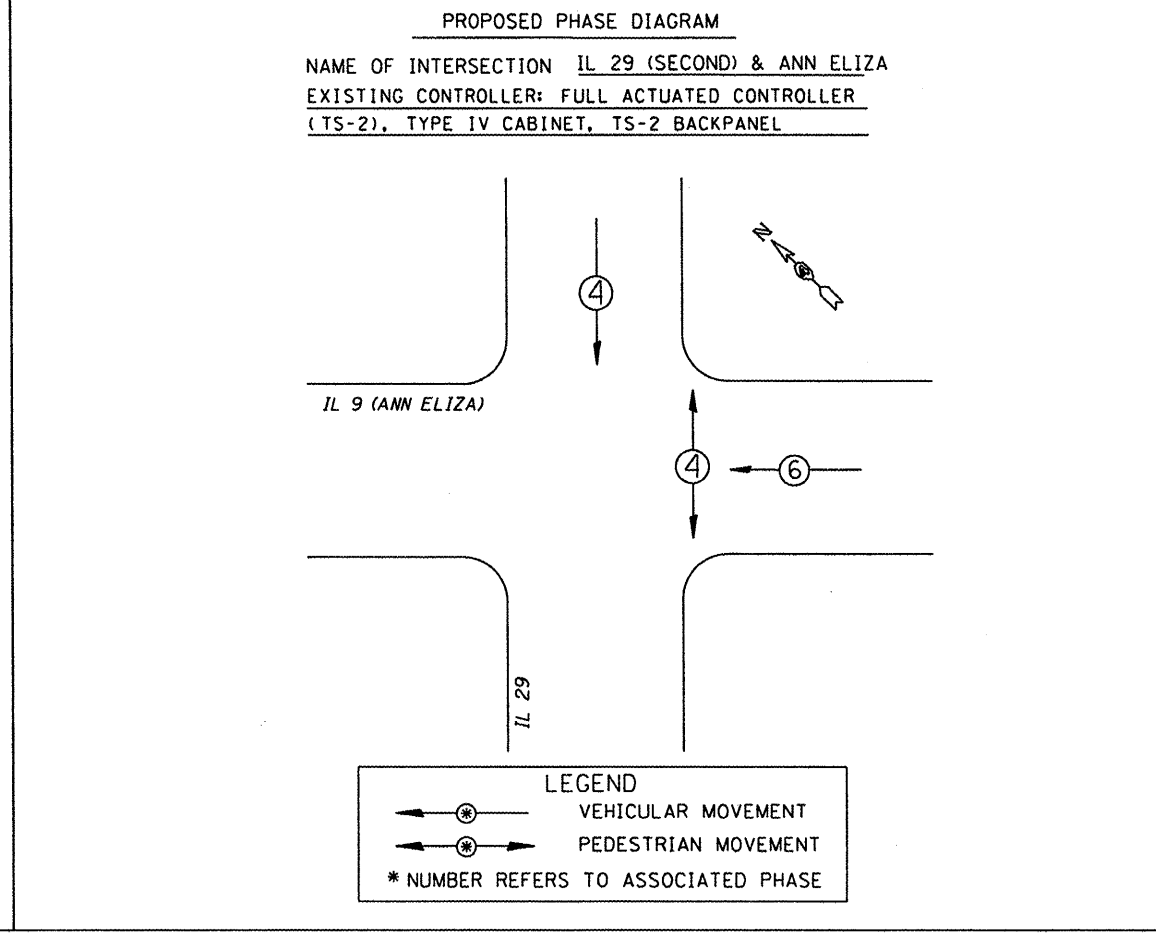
PROPOSED PHASE DIAGRAM

NAME OF INTERSECTION IL 29 (SECOND) & ANN ELIZA
EXISTING CONTROLLER: FULL ACTUATED CONTROLLER
(TS-2), TYPE IV CABINET, TS-2 BACKPANEL

N

4

IL 9 (ANN ELIZA)

4

6

IL 29

LEGEND
* VEHICULAR MOVEMENT
* PEDESTRIAN MOVEMENT
* NUMBER REFERS TO ASSOCIATED PHASE